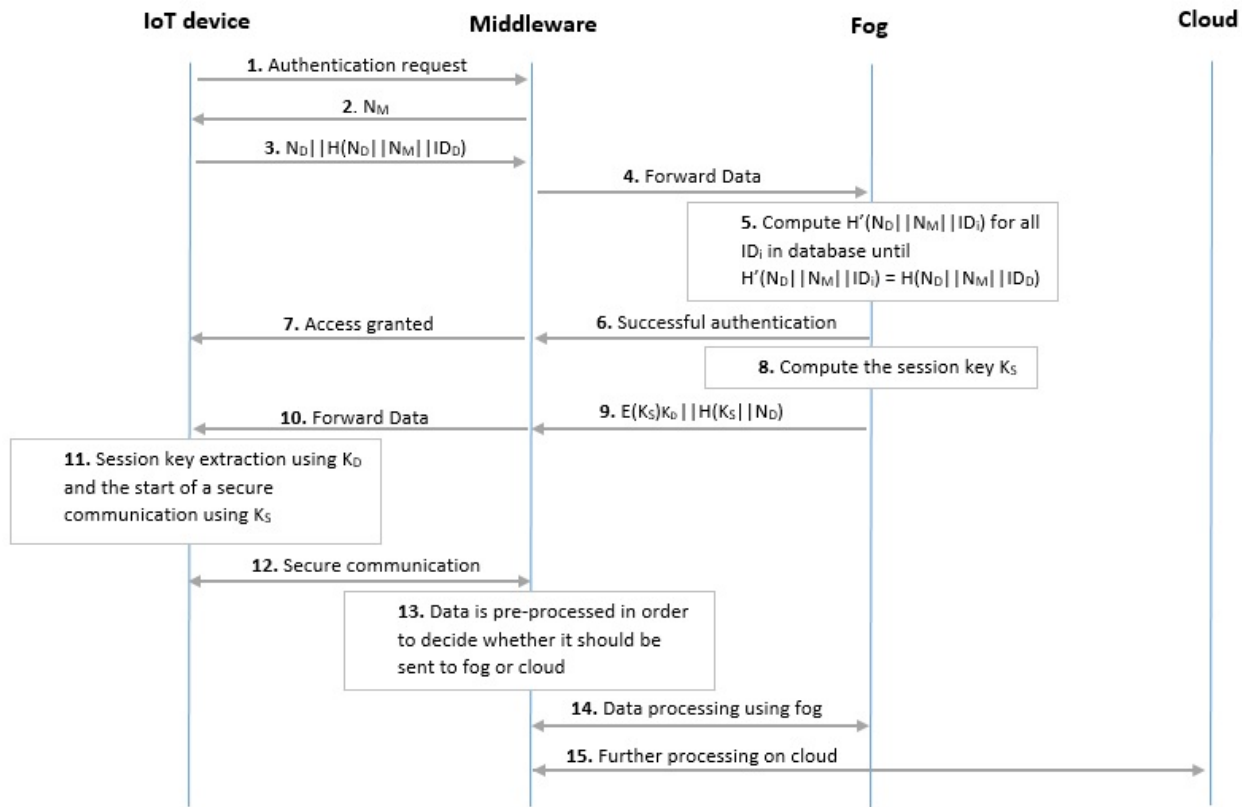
IoT device

Middleware

Fog

Cloud

1. Authentication request

2. $N_M$

3. $N_D||H(N_D||N_M||ID_D)$

4. Forward Data

5. Compute $H'(N_D||N_M||ID_i)$ for all $ID_i$ in database until $H'(N_D||N_M||ID_i) = H(N_D||N_M||ID_D)$

7. Access granted

6. Successful authentication

8. Compute the session key $K_S$

10. Forward Data

9. $E(K_S)K_D||H(K_S||N_D)$

11. Session key extraction using $K_D$ and the start of a secure communication using $K_S$

12. Secure communication

13. Data is pre-processed in order to decide whether it should be sent to fog or cloud

14. Data processing using fog

15. Further processing on cloud